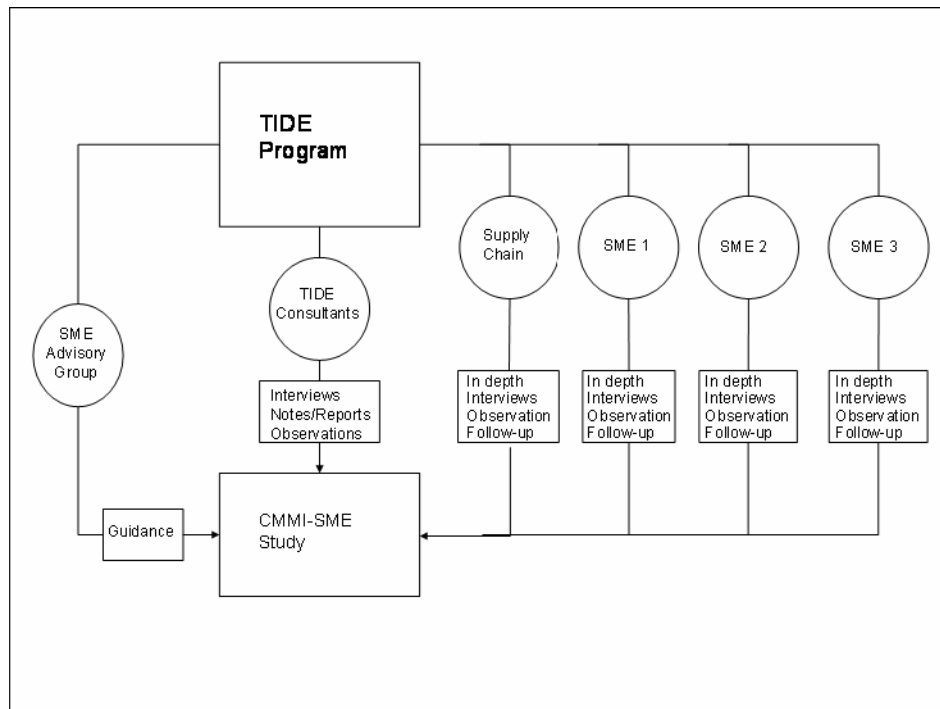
TIDE Program

SME Advisory Group

TIDE Consultants

Interviews
Notes/Reports
Observations

Supply Chain

SME 1

SME 2

SME 3

In depth Interviews Observation Follow-up

In depth Interviews Observation Follow-up

In depth Interviews Observation Follow-up

In depth Interviews Observation Follow-up

Guidance

CMMI-SME Study